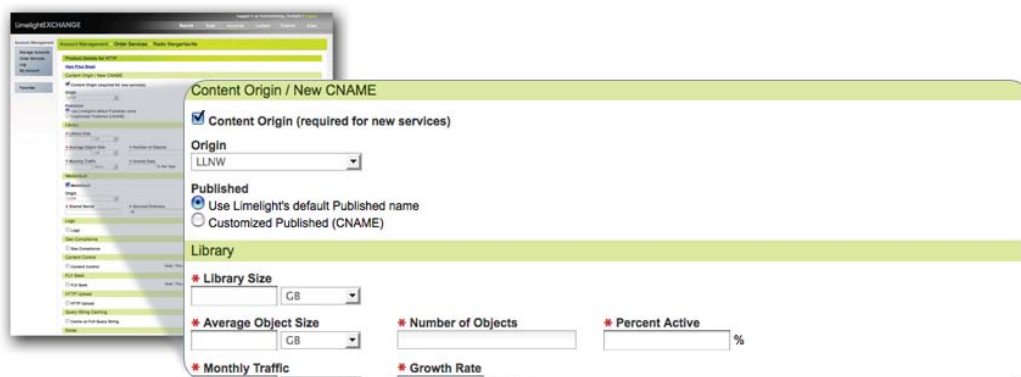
LimelightEXCHANGE

Account Management | Order Services | Radio Margaritaville

Content Origin / New CNAME

Content Origin (required for new services)

Origin

LLNW

Published

Use Limelight's default Published name

Customized Published (CNAME)

Library

* Library Size

GB

* Average Object Size

GB

* Number of Objects

* Percent Active

%

* Monthly Traffic

* Growth Rate